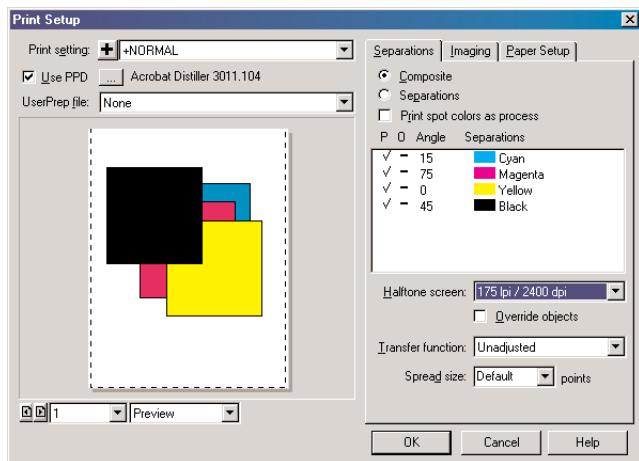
Print Setup

Print setting: + +NORMAL

Use PPD ... Acrobat Distiller 3011.104

UserPrep file: None

Separations | Imaging | Paper Setup

Composite

Separations

Print spot colors as process

| P | O | Angle | Separations |
|---|---|---|---|
| √ | – | 15 | Cyan |
| √ | – | 75 | Magenta |
| √ | – | 0 | Yellow |
| √ | – | 45 | Black |

Halftone screen: 175 lpi / 2400 dpi

Override objects

Transfer function: Unadjusted

Spread size: Default points

1 Preview

OK Cancel Help